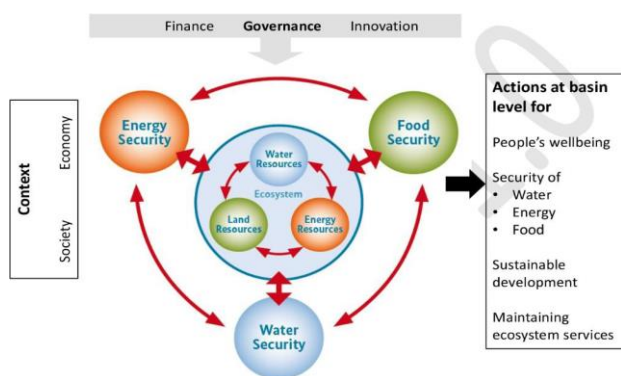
Finance Governance Innovation

Context

Economy

Society

Energy Security

Food Security

Water Resources

Ecosystem

Land Resources

Energy Resources

Water Security

Actions at basin level for

People's wellbeing

Security of
• Water
• Energy
• Food

Sustainable development

Maintaining ecosystem services